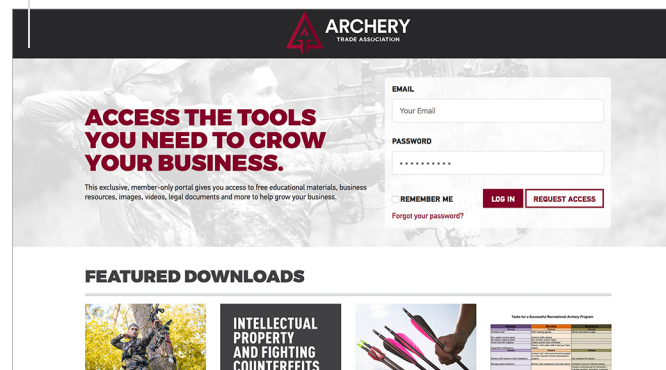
ARCHERY
TRADE ASSOCIATION

ACCESS THE TOOLS YOU NEED TO GROW YOUR BUSINESS.

This exclusive, member-only portal gives you access to free educational materials, business resources, images, videos, legal documents and more to help grow your business.

EMAIL

Your Email

PASSWORD

••••••••••

REMEMBER ME

LOG IN

REQUEST ACCESS

Forgot your password?

FEATURED DOWNLOADS

INTELLECTUAL PROPERTY AND FIGHTING COUNTERFEITS

Tasks for a Successful Recreational Archery Program

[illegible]